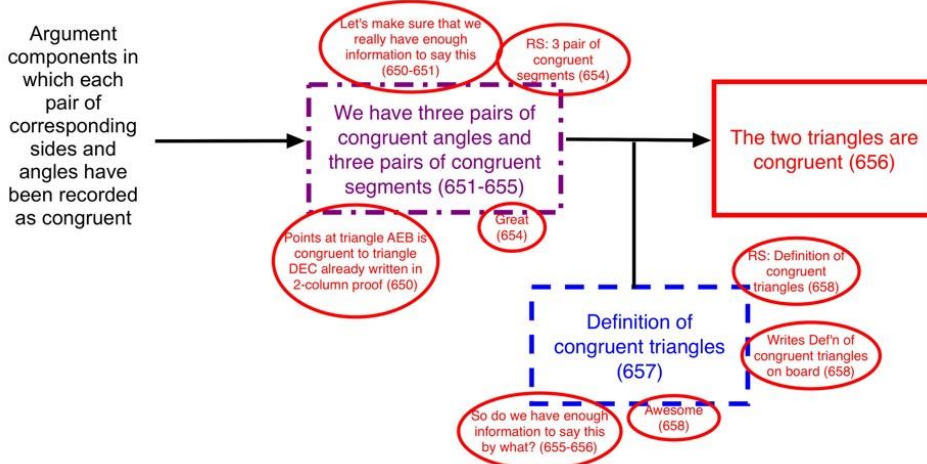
Argument components in which each pair of corresponding sides and angles have been recorded as congruent

Let's make sure that we really have enough information to say this (650-651)

RS: 3 pair of congruent segments (654)

We have three pairs of congruent angles and three pairs of congruent segments (651-655)

The two triangles are congruent (656)

Great (654)

Points at triangle AEB is congruent to triangle DEC already written in 2-column proof (650)

RS: Definition of congruent triangles (658)

Definition of congruent triangles (657)

Writes Def'n of congruent triangles on board (658)

So do we have enough information to say this by what? (655-656)

Awesome (658)